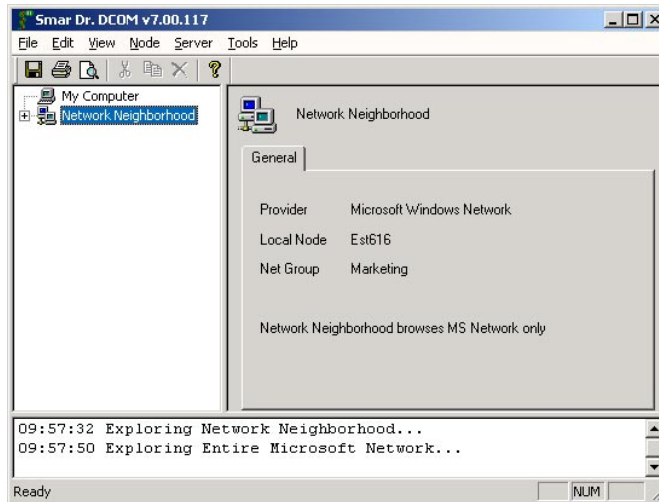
Smar Dr. DCOM v7.00.117

File Edit View Node Server Tools Help

My Computer
Network Neighborhood

Network Neighborhood

General

Provider Microsoft Windows Network
Local Node Est616
Net Group Marketing

Network Neighborhood browses MS Network only

09:57:32 Exploring Network Neighborhood...
09:57:50 Exploring Entire Microsoft Network...

Ready NUM